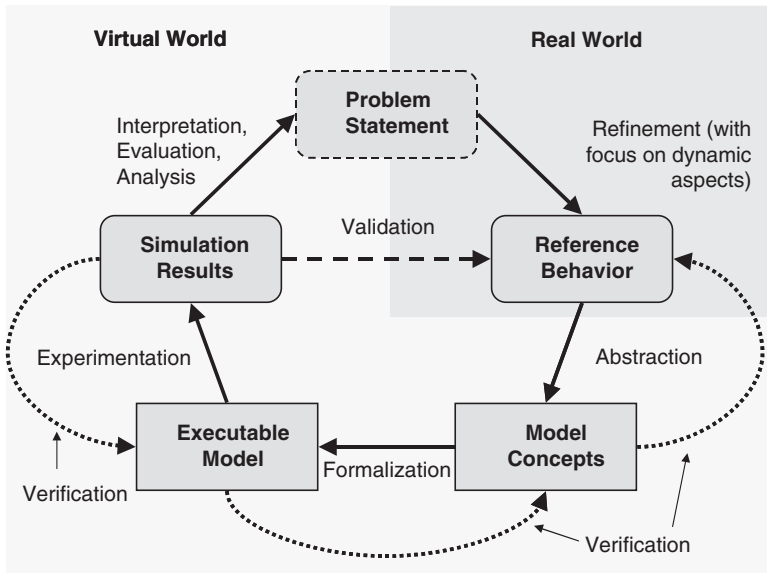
Virtual World

Real World

Problem Statement

Interpretation, Evaluation, Analysis

Refinement (with focus on dynamic aspects)

Validation

Simulation Results

Reference Behavior

Experimentation

Abstraction

Executable Model

Model Concepts

Formalization

Verification

Verification